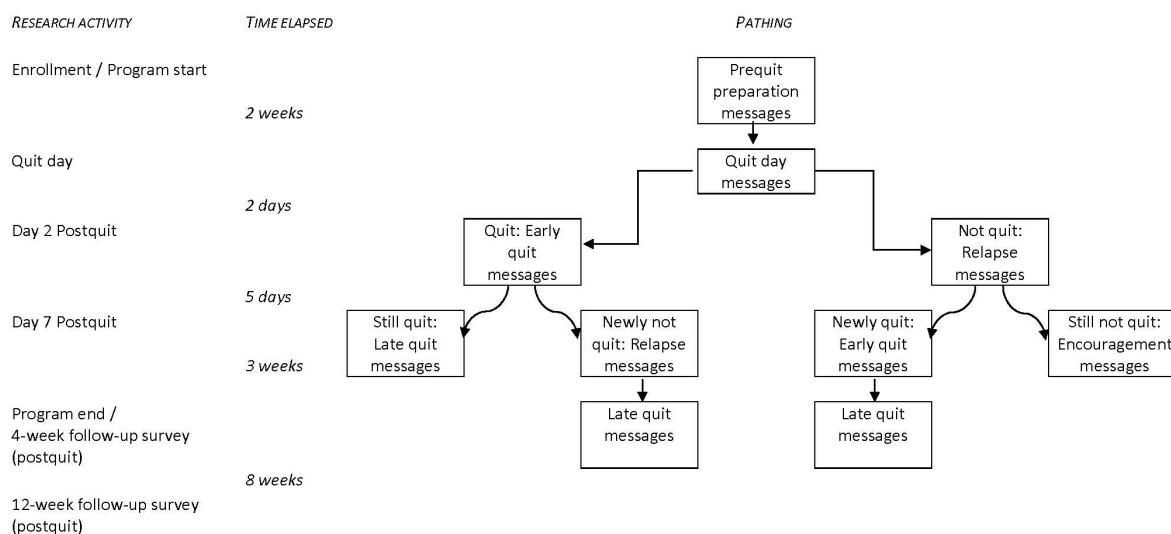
RESEARCH ACTIVITY

TIME ELAPSED

PATHING

Enrollment / Program start

Prequit preparation messages

2 weeks

Quit day

Quit day messages

2 days

Day 2 Postquit

Quit: Early quit messages

Not quit: Relapse messages

5 days

Day 7 Postquit

Still quit: Late quit messages

Newly not quit: Relapse messages

Newly quit: Early quit messages

Still not quit: Encouragement messages

3 weeks

Program end / 4-week follow-up survey (postquit)

Late quit messages

Late quit messages

8 weeks

12-week follow-up survey (postquit)